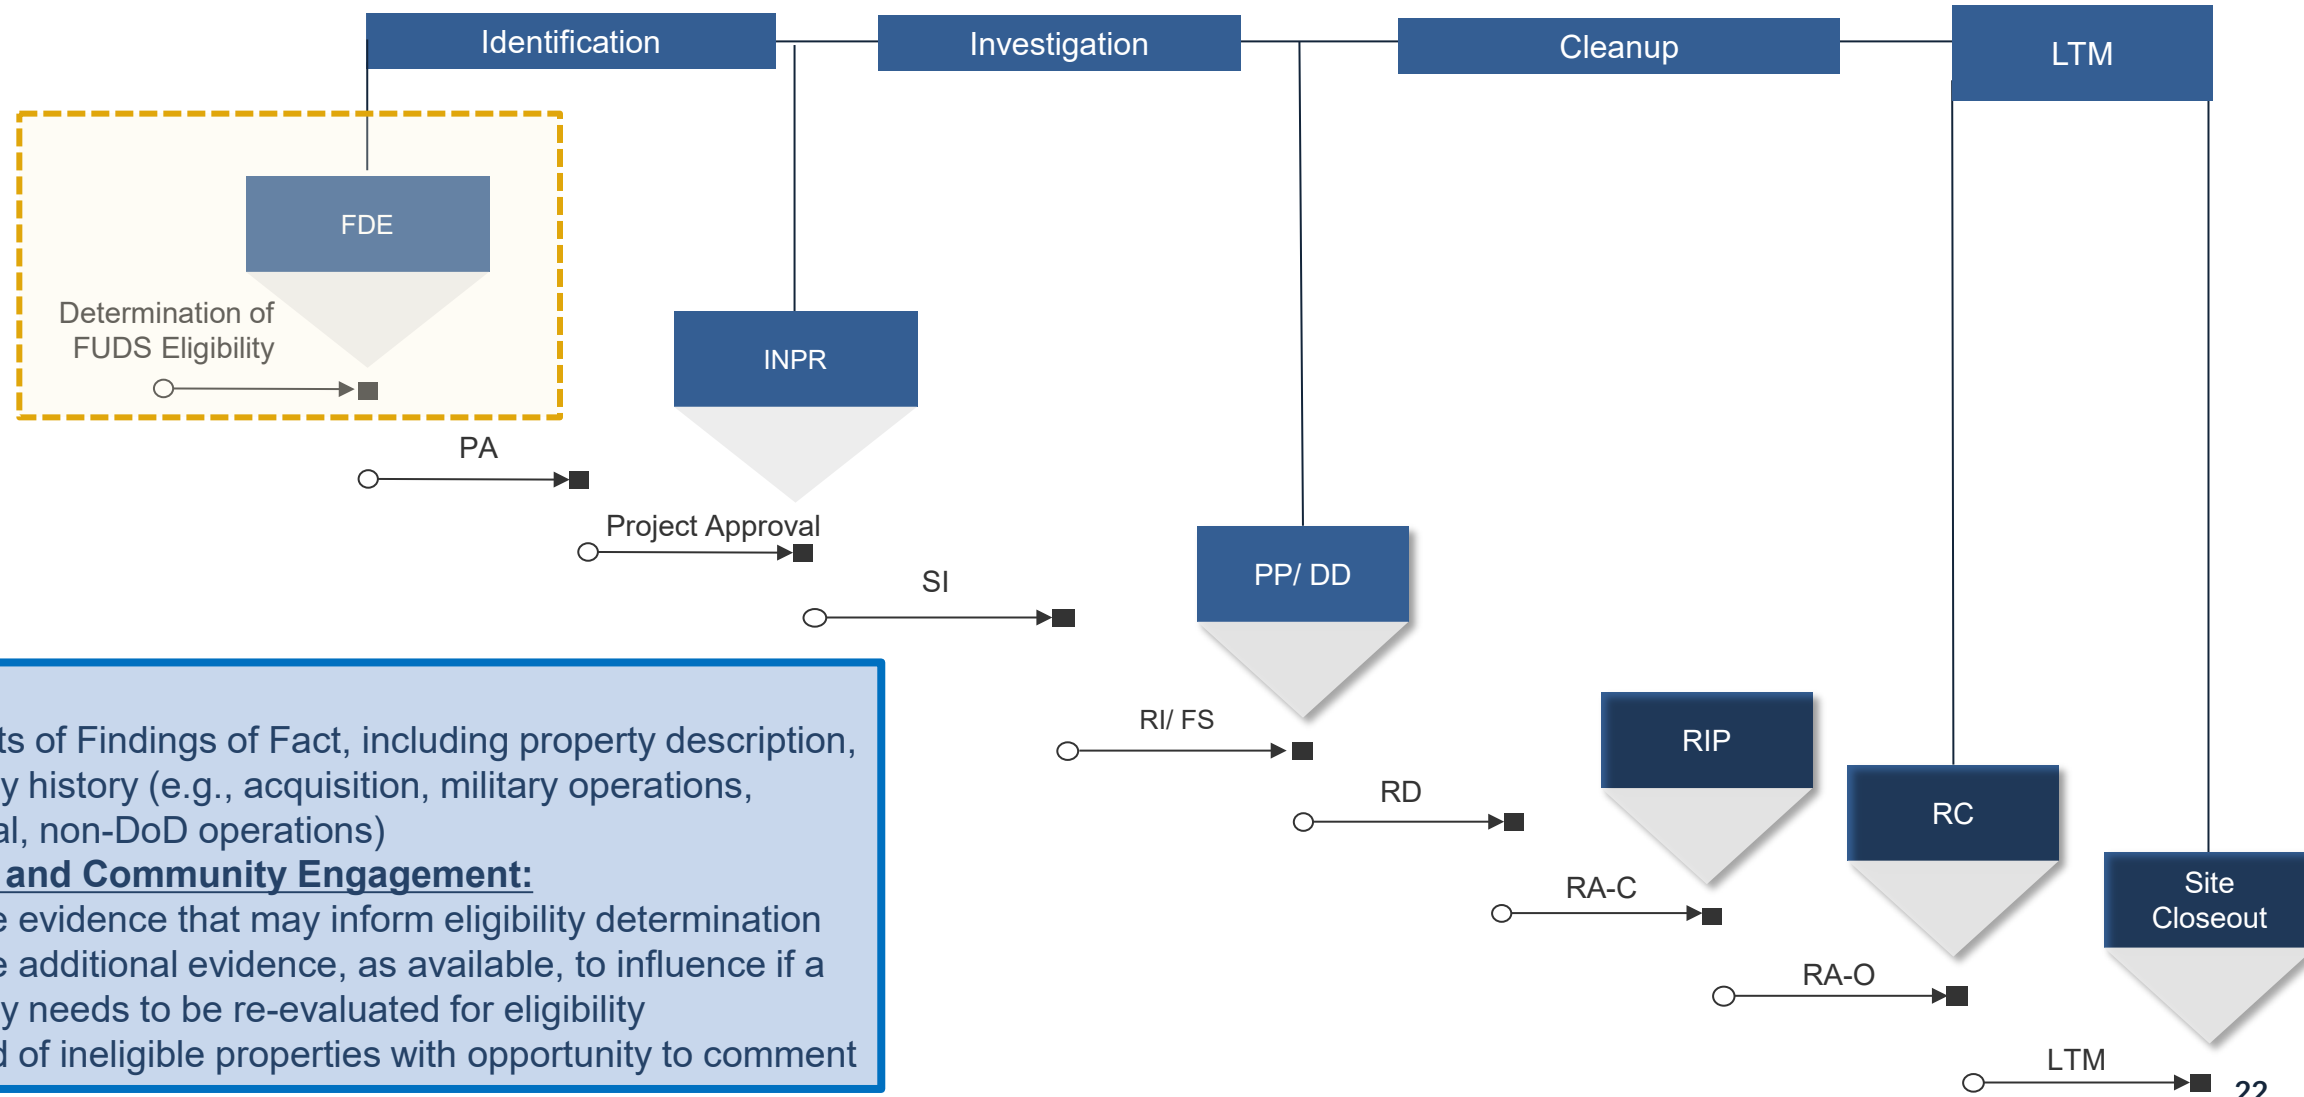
Identification

Investigation

Cleanup

LTM

FDE

Determination of FUDS Eligibility

INPR

PA

Project Approval

SI

PP/ DD

RI/ FS

RD

RIP

RC

RA-C

RA-O

Site Closeout

LTM

ts of Findings of Fact, including property description, y history (e.g., acquisition, military operations, al, non-DoD operations)

and Community Engagement:

e evidence that may inform eligibility determination

e additional evidence, as available, to influence if a y needs to be re-evaluated for eligibility

d of ineligible properties with opportunity to comment

22